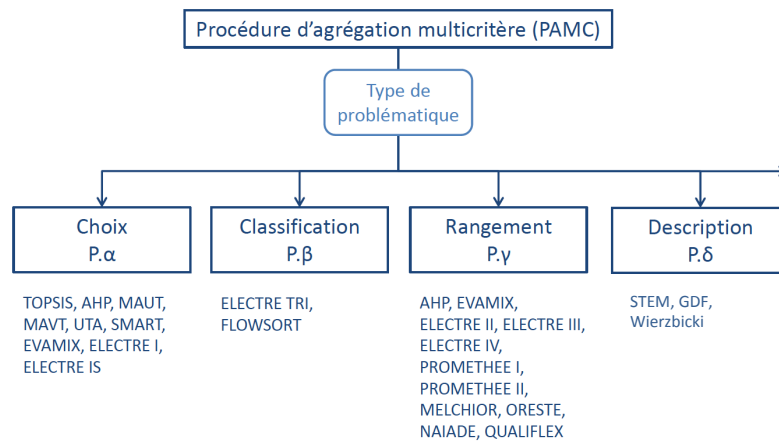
Procédure d'agrégation multicritère (PAMC)

Type de problématique

Choix
P.α

TOPSIS, AHP, MAUT, MAVT, UTA, SMART, EVAMIX, ELECTRE I, ELECTRE IS

Classification
P.β

ELECTRE TRI, FLOWSORT

Rangement
P.γ

AHP, EVAMIX, ELECTRE II, ELECTRE III, ELECTRE IV, PROMETHEE I, PROMETHEE II, MELCHIOR, ORESTE, NAIADE, QUALIFLEX

Description
P.δ

STEM, GDF, Wierzbicki